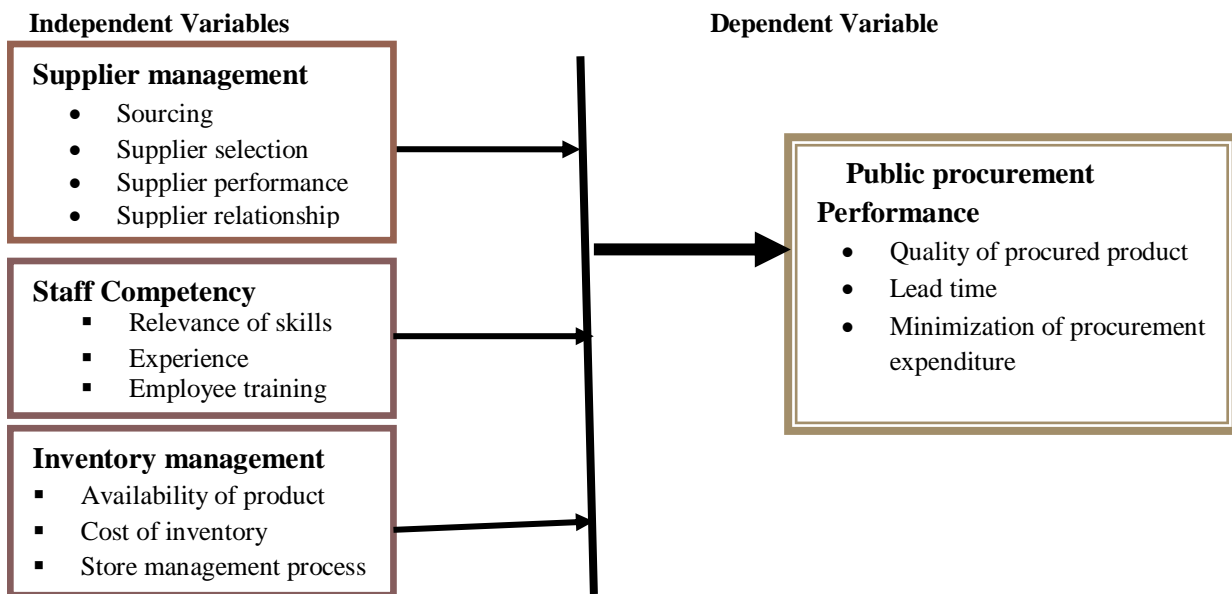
Independent Variables

Dependent Variable

Supplier management
- Sourcing
- Supplier selection
- Supplier performance
- Supplier relationship

Staff Competency
- Relevance of skills
- Experience
- Employee training

Inventory management
- Availability of product
- Cost of inventory
- Store management process

Public procurement Performance
- Quality of procured product
- Lead time
- Minimization of procurement expenditure